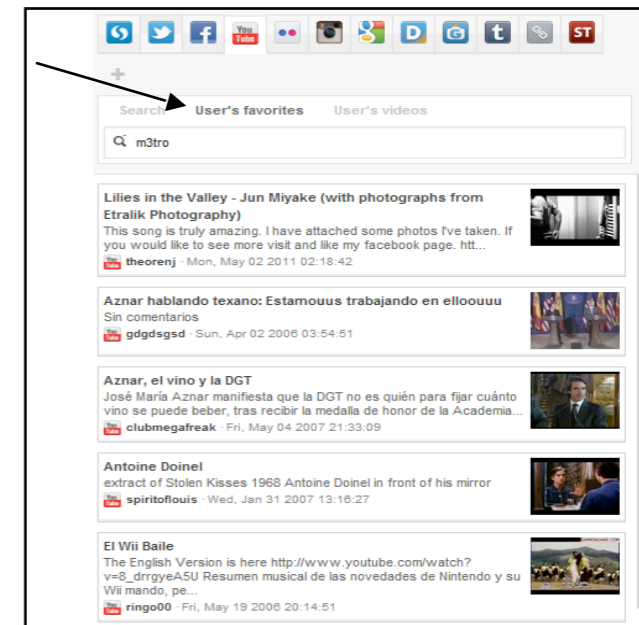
You Tube

ST

+

Search User's favorites User's videos

m3tro

Lilies in the Valley - Jun Miyake (with photographs from Etralik Photography)
This song is truly amazing. I have attached some photos I've taken. If you would like to see more visit and like my facebook page. htt...
You Tube theorenj · Mon, May 02 2011 02:18:42

Aznar hablando texano: Estamouus trabajando en ellooouu
Sin comentarios
You Tube gdgdsgsd · Sun, Apr 02 2006 03:54:51

Aznar, el vino y la DGT
José María Aznar manifiesta que la DGT no es quién para fijar cuánto vino se puede beber, tras recibir la medalla de honor de la Academia...
You Tube clubmegafreak · Fri, May 04 2007 21:33:09

Antoine Doinel
extract of Stolen Kisses 1968 Antoine Doinel in front of his mirror
You Tube spiritoflouis · Wed, Jan 31 2007 13:16:27

El Wii Baile
The English Version is here http://www.youtube.com/watch?v=8_drrgyeA5U Resumen musical de las novedades de Nintendo y su Wii mando, pe...
You Tube ringo00 · Fri, May 19 2006 20:14:51